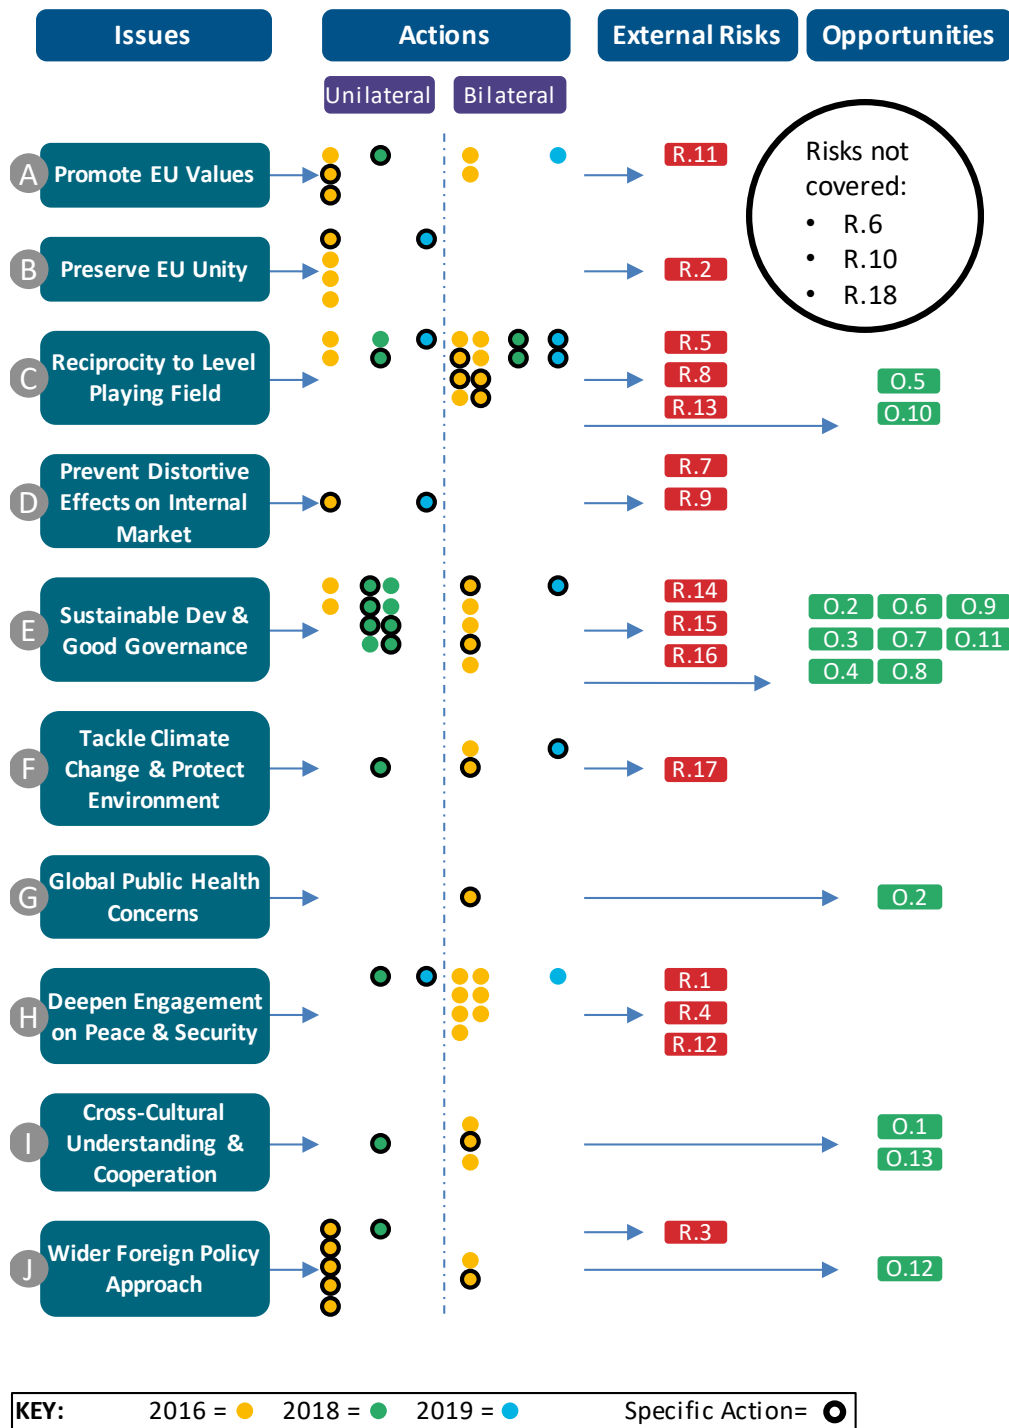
Issues

Actions

Unilateral

Bilateral

External Risks

Opportunities

Risks not covered:
• R.6
• R.10
• R.18

A Promote EU Values

R.11

B Preserve EU Unity

R.2

C Reciprocity to Level Playing Field

R.5
R.8
R.13

O.5
O.10

D Prevent Distortive Effects on Internal Market

R.7
R.9

E Sustainable Dev & Good Governance

R.14
R.15
R.16

O.2 O.6 O.9
O.3 O.7 O.11
O.4 O.8

F Tackle Climate Change & Protect Environment

R.17

G Global Public Health Concerns

O.2

H Deepen Engagement on Peace & Security

R.1
R.4
R.12

I Cross-Cultural Understanding & Cooperation

O.1
O.13

J Wider Foreign Policy Approach

R.3

O.12

KEY: 2016 = 2018 = 2019 = Specific Action=